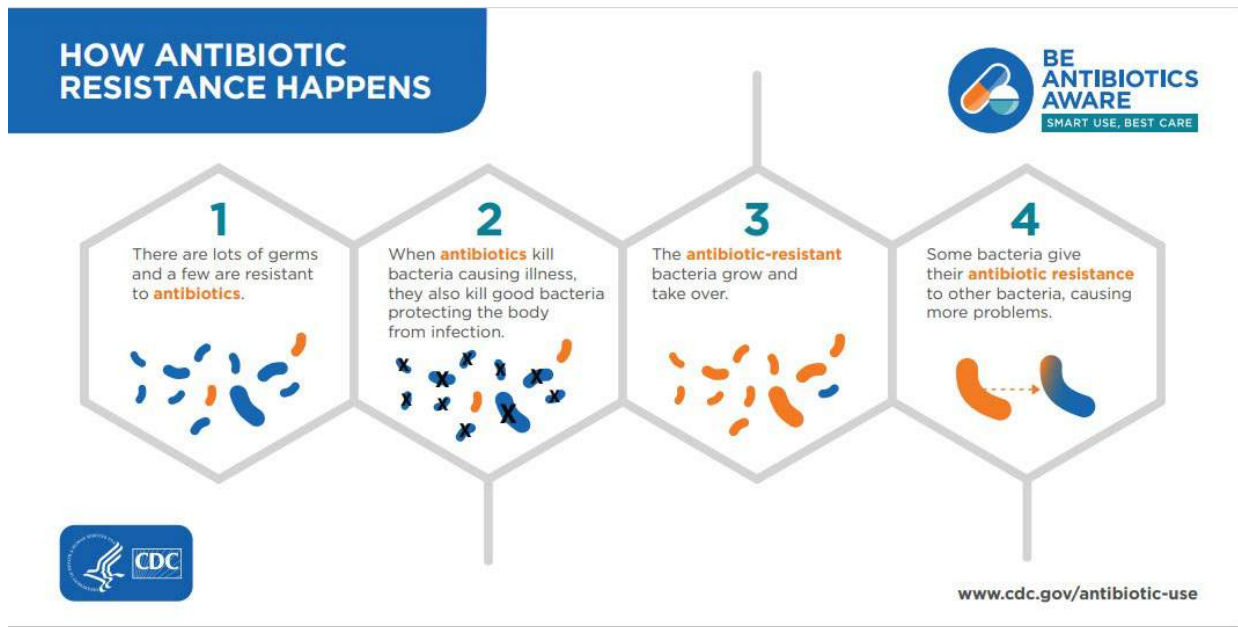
HOW ANTIBIOTIC RESISTANCE HAPPENS

BE ANTIBIOTICS AWARE
SMART USE, BEST CARE

1
There are lots of germs and a few are resistant to antibiotics.

2
When antibiotics kill bacteria causing illness, they also kill good bacteria protecting the body from infection.

3
The antibiotic-resistant bacteria grow and take over.

4
Some bacteria give their antibiotic resistance to other bacteria, causing more problems.

CDC

www.cdc.gov/antibiotic-use